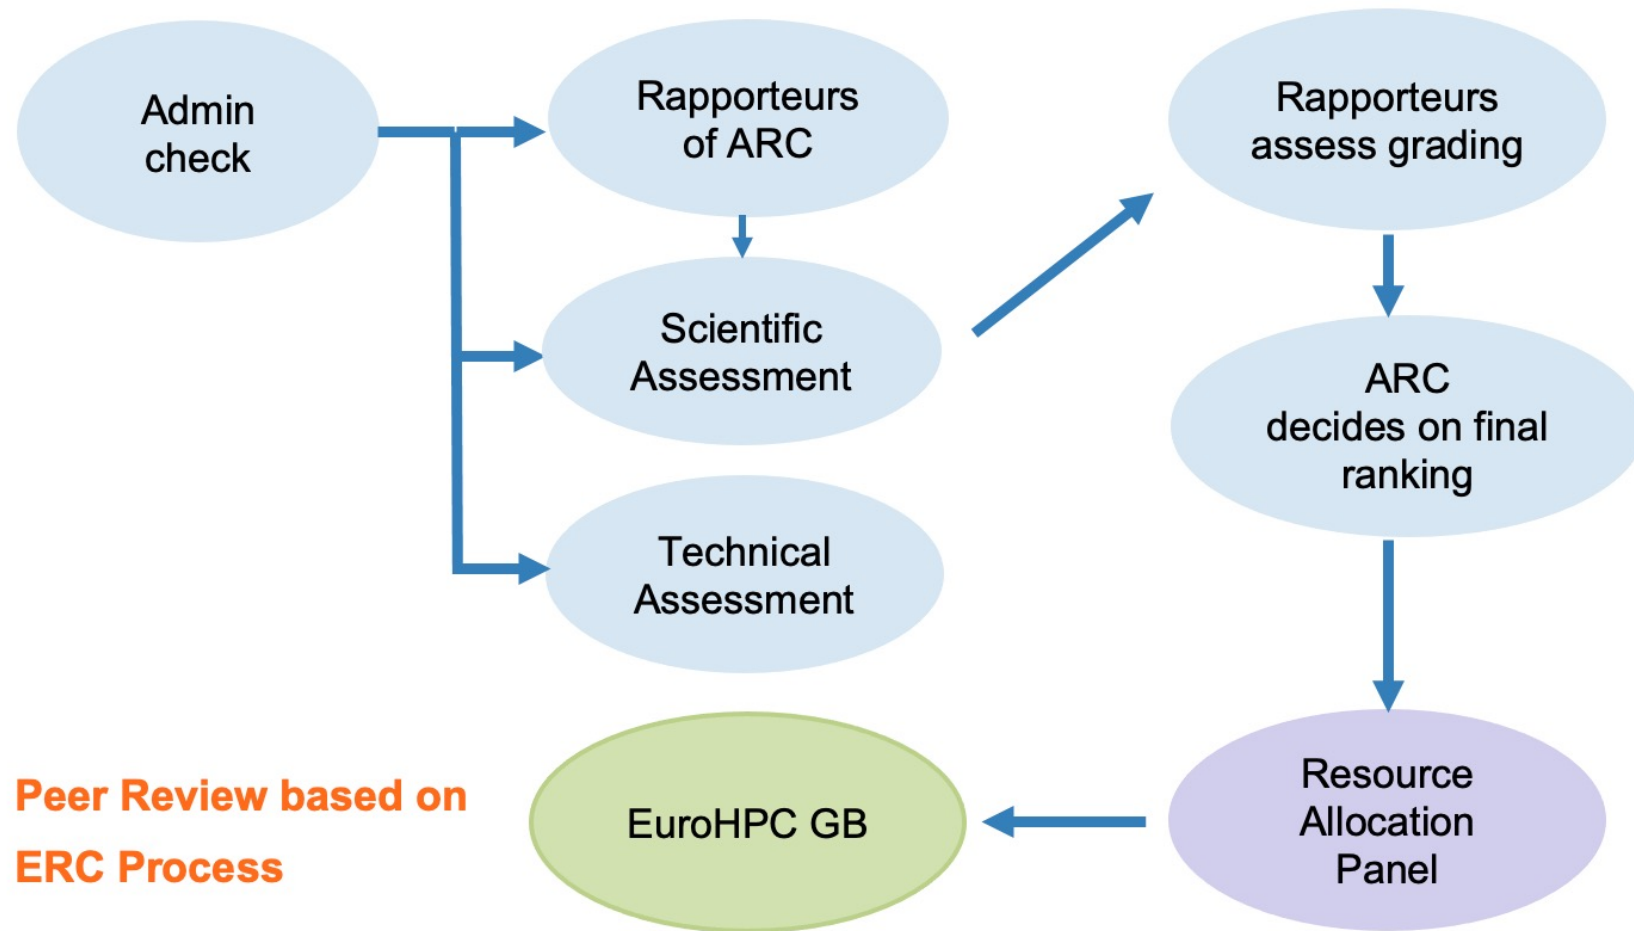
Admin check

Rapporteurs of ARC

Scientific Assessment

Technical Assessment

Rapporteurs assess grading

ARC decides on final ranking

Resource Allocation Panel

EuroHPC GB

Peer Review based on ERC Process